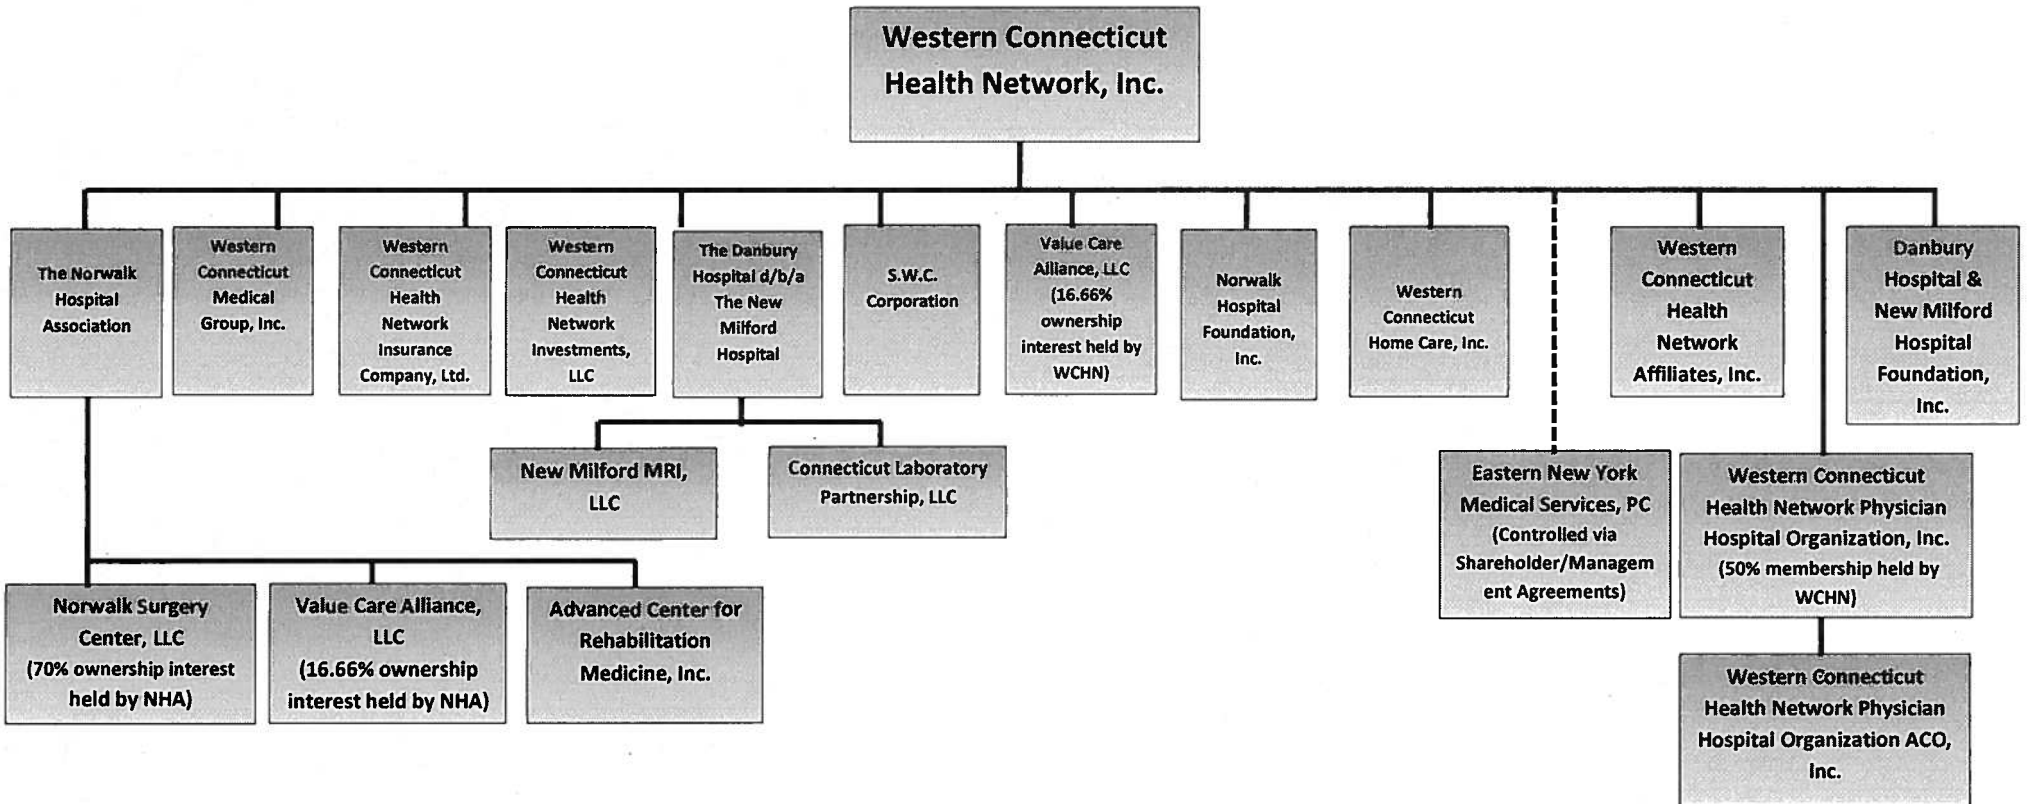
Western Connecticut Health Network, Inc.

The Norwalk Hospital Association

Western Connecticut Medical Group, Inc.

Western Connecticut Health Network Insurance Company, Ltd.

Western Connecticut Health Network Investments, LLC

The Danbury Hospital d/b/a The New Milford Hospital

S.W.C. Corporation

Value Care Alliance, LLC (16.66% ownership interest held by WCHN)

Norwalk Hospital Foundation, Inc.

Western Connecticut Home Care, Inc.

Western Connecticut Health Network Affiliates, Inc.

Danbury Hospital & New Milford Hospital Foundation, Inc.

New Milford MRI, LLC

Connecticut Laboratory Partnership, LLC

Eastern New York Medical Services, PC (Controlled via Shareholder/Management Agreements)

Western Connecticut Health Network Physician Hospital Organization, Inc. (50% membership held by WCHN)

Western Connecticut Health Network Physician Hospital Organization ACO, Inc.

Norwalk Surgery Center, LLC (70% ownership interest held by NHA)

Value Care Alliance, LLC (16.66% ownership interest held by NHA)

Advanced Center for Rehabilitation Medicine, Inc.